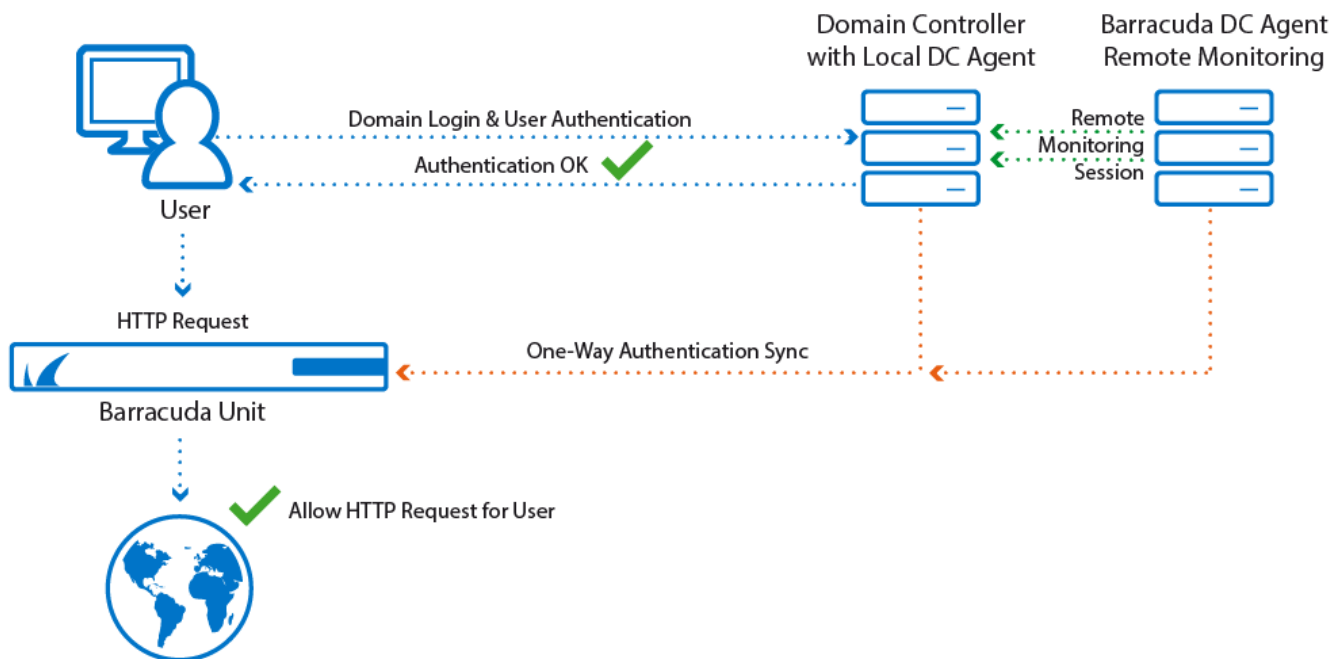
Domain Controller with Local DC Agent

Barracuda DC Agent Remote Monitoring

Domain Login & User Authentication

Authentication OK

Remote Monitoring Session

User

HTTP Request

One-Way Authentication Sync

Barracuda Unit

Allow HTTP Request for User